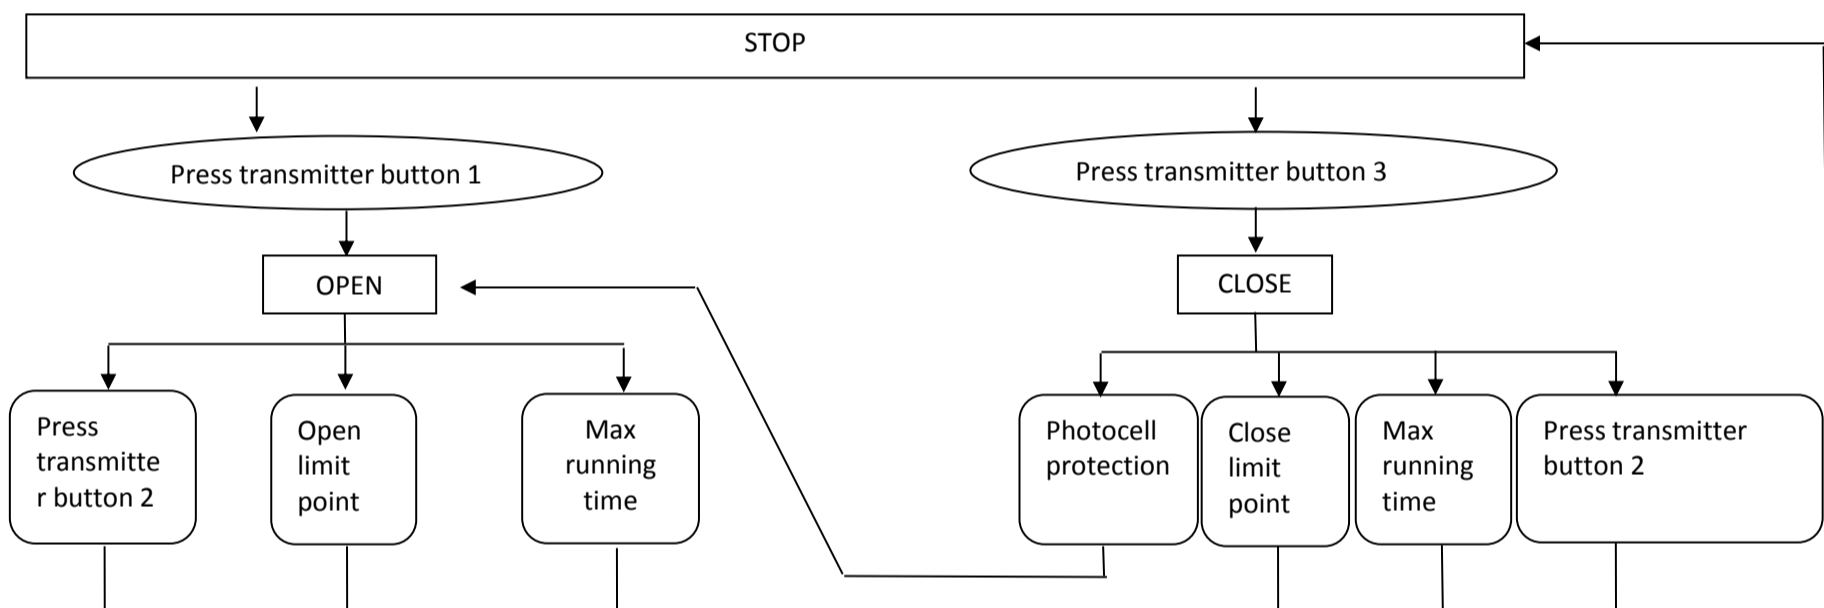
STOP

Press transmitter button 1

Press transmitter button 3

OPEN

CLOSE

Press transmitter button 2

Open limit point

Max running time

Photocell protection

Close limit point

Max running time

Press transmitter button 2